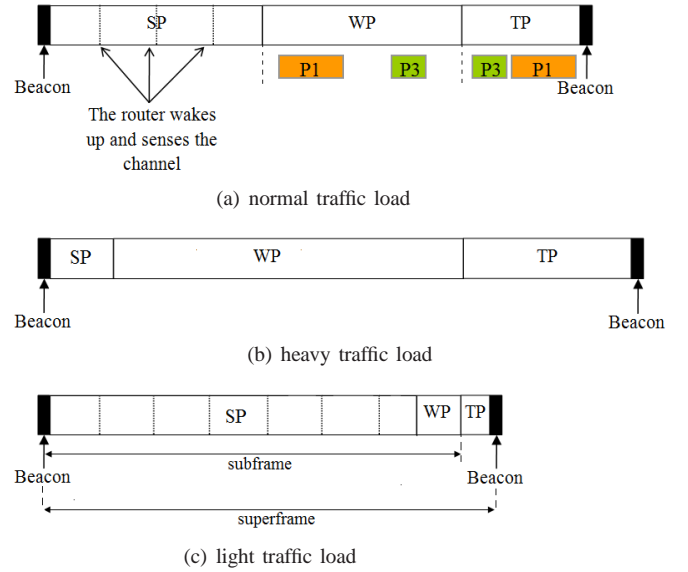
SP

WP

TP

P1

P3

P3

P1

Beacon

The router wakes up and senses the channel

Beacon

(a) normal traffic load

SP

WP

TP

Beacon

Beacon

(b) heavy traffic load

SP

WP

TP

Beacon

subframe

Beacon

superframe

(c) light traffic load